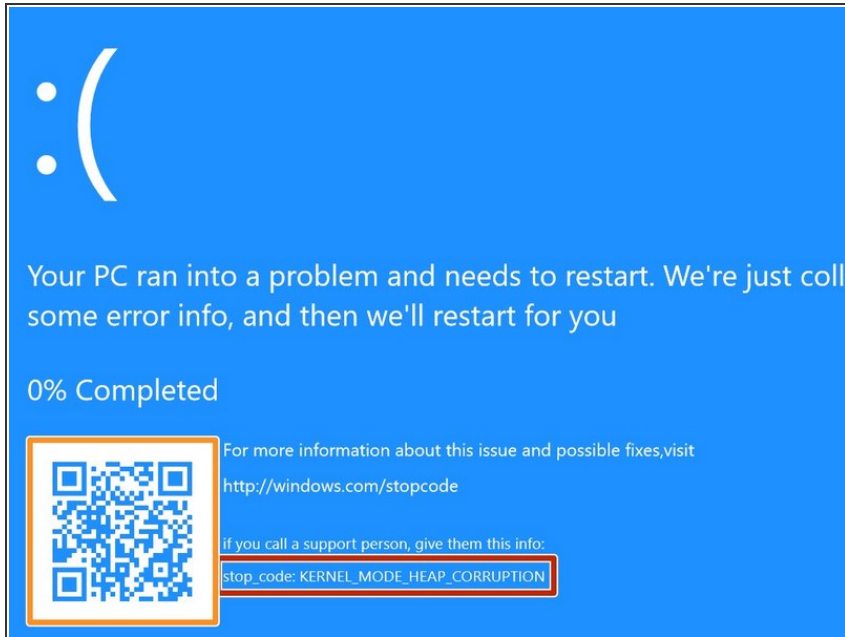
:(

Your PC ran into a problem and needs to restart. We're just coll some error info, and then we'll restart for you

0% Completed

For more information about this issue and possible fixes,visit

http://windows.com/stopcode

if you call a support person, give them this info:

stop_code: KERNEL_MODE_HEAP_CORRUPTION